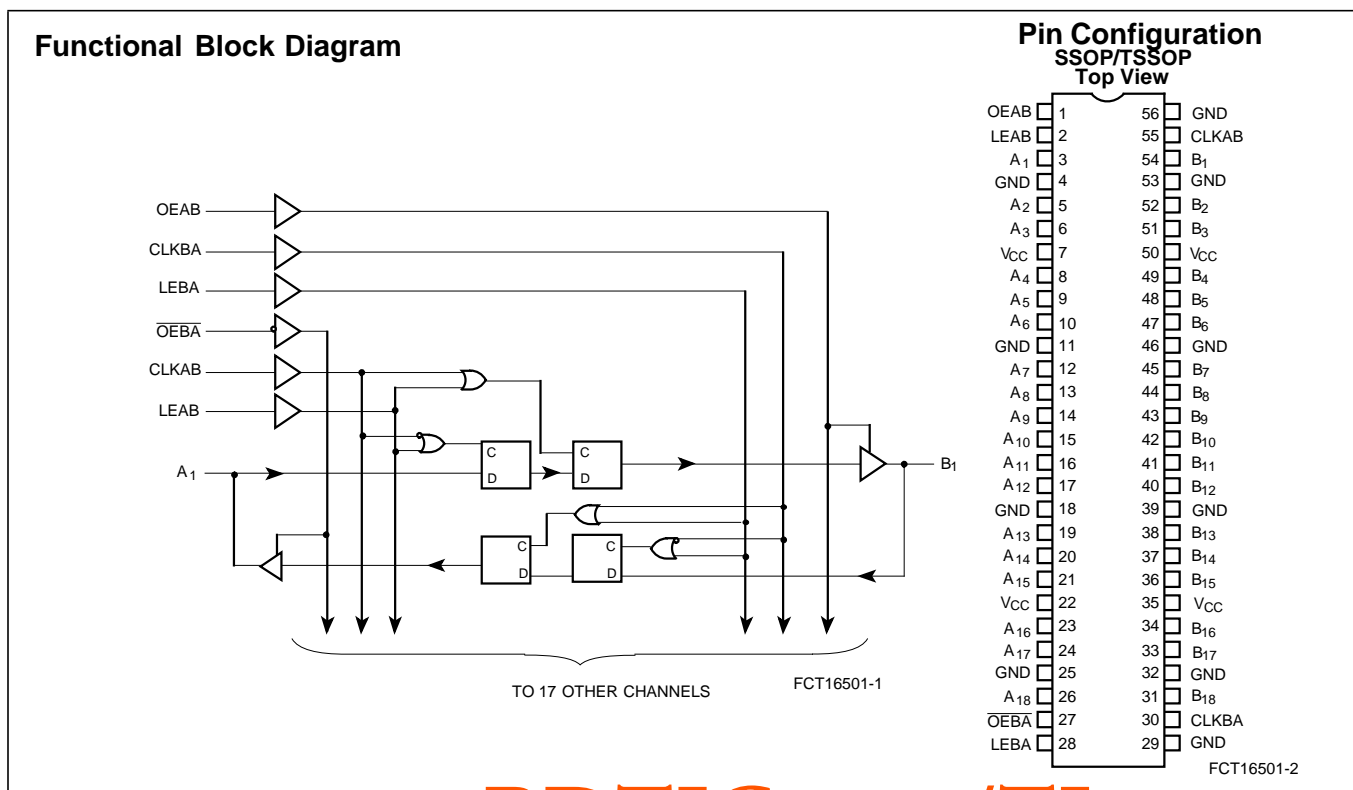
Functional Block Diagram

OEAB
CLKBA
LEBA
$\overline{OEBA}$
CLKAB
LEAB
$A_1$
C
D
C
D
C
D
C
D
$B_1$

TO 17 OTHER CHANNELS

FCT16501-1

Pin Configuration
SSOP/TSSOP
Top View

| | | | |
|---|---|---|---|
| OEAB | 1 | 56 | GND |
| LEAB | 2 | 55 | CLKAB |
| $A_1$ | 3 | 54 | $B_1$ |
| GND | 4 | 53 | GND |
| $A_2$ | 5 | 52 | $B_2$ |
| $A_3$ | 6 | 51 | $B_3$ |
| $V_{CC}$ | 7 | 50 | $V_{CC}$ |
| $A_4$ | 8 | 49 | $B_4$ |
| $A_5$ | 9 | 48 | $B_5$ |
| $A_6$ | 10 | 47 | $B_6$ |
| GND | 11 | 46 | GND |
| $A_7$ | 12 | 45 | $B_7$ |
| $A_8$ | 13 | 44 | $B_8$ |
| $A_9$ | 14 | 43 | $B_9$ |
| $A_{10}$ | 15 | 42 | $B_{10}$ |
| $A_{11}$ | 16 | 41 | $B_{11}$ |
| $A_{12}$ | 17 | 40 | $B_{12}$ |
| GND | 18 | 39 | GND |
| $A_{13}$ | 19 | 38 | $B_{13}$ |
| $A_{14}$ | 20 | 37 | $B_{14}$ |
| $A_{15}$ | 21 | 36 | $B_{15}$ |
| $V_{CC}$ | 22 | 35 | $V_{CC}$ |
| $A_{16}$ | 23 | 34 | $B_{16}$ |
| $A_{17}$ | 24 | 33 | $B_{17}$ |
| GND | 25 | 32 | GND |
| $A_{18}$ | 26 | 31 | $B_{18}$ |
| $\overline{OEBA}$ | 27 | 30 | CLKBA |
| LEBA | 28 | 29 | GND |

FCT16501-2